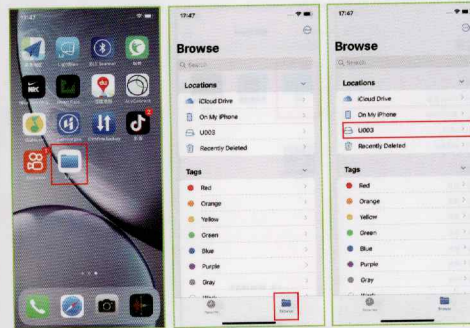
17:47

NRC

2

17:47

Browse

Search

Locations

iCloud Drive

On My iPhone

Recently Deleted

Tags

Red

Orange

Yellow

Green

Blue

Purple

Gray

Browse

17:47

Browse

Search

Locations

iCloud Drive

On My iPhone

U003

Recently Deleted

Tags

Red

Orange

Yellow

Green

Blue

Purple

Gray

Browse